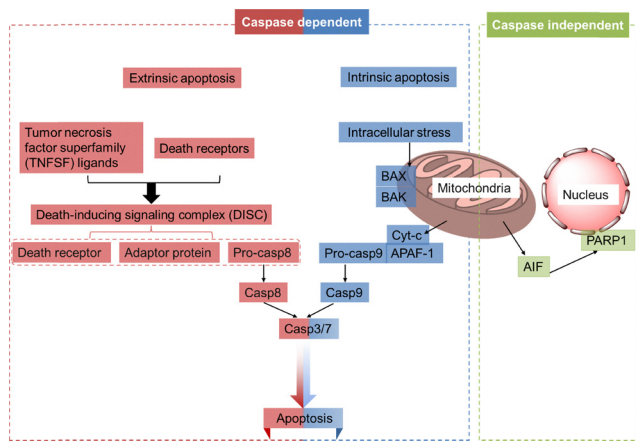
Caspase dependent

Caspase independent

Extrinsic apoptosis

Intrinsic apoptosis

Tumor necrosis factor superfamily (TNFSF) ligands

Death receptors

Intracellular stress

BAX

BAK

Mitochondria

Nucleus

Death-inducing signaling complex (DISC)

Death receptor

Adaptor protein

Pro-casp8

Cyt-c

Pro-casp9

APAF-1

PARP1

AIF

Casp8

Casp9

Casp3/7

Apoptosis